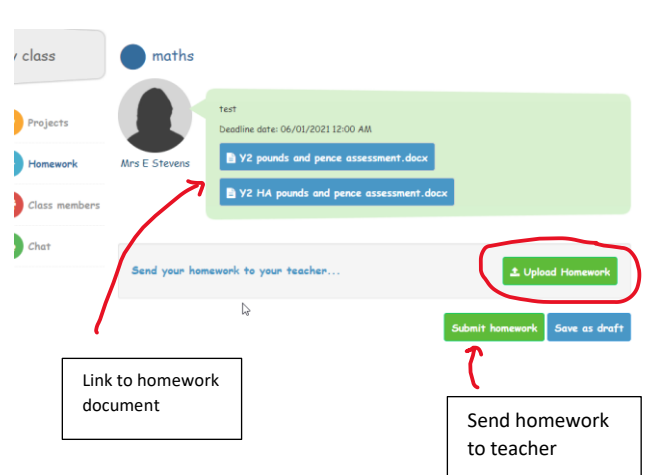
y class

maths

Projects

Homework

Class members

Chat

Mrs E Stevens

test

Deadline date: 06/01/2021 12:00 AM

Y2 pounds and pence assessment.docx

Y2 HA pounds and pence assessment.docx

Send your homework to your teacher...

Upload Homework

Submit homework

Save as draft

Link to homework document

Send homework to teacher